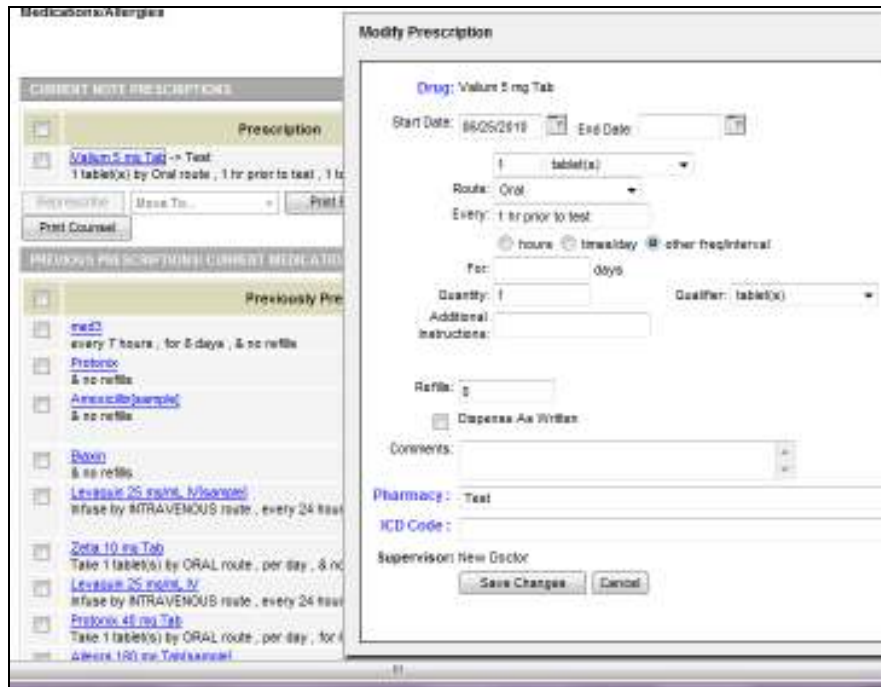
Medications/Allergies

CURRENT NOTE PRESCRIPTIONS

Prescription

Valium 5 mg Tab -> Test
1 tablet(s) by Oral route , 1 hr prior to test , 1 ta

Represcribe | Move To... | Print

Print Counsel

PREVIOUS PRESCRIPTIONS/ CURRENT MEDICATIO

Previously Pre

med3
every 7 hours , for 8 days , & no refills

Protonix
& no refills

Amoxicillin[sample]
& no refills

Biaxin
& no refills

Levaquin 25 mg/mL IV[sample]
Infuse by INTRAVENOUS route , every 24 hou

Zetia 10 mg Tab
Take 1 tablet(s) by ORAL route , per day , & no

Levaquin 25 mg/mL IV
Infuse by INTRAVENOUS route , every 24 hou

Protonix 40 mg Tab
Take 1 tablet(s) by ORAL route , per day , for

Allegra 180 mg Tab[sample]

Modify Prescription

Drug: Valium 5 mg Tab

Start Date: 06/25/2010 End Date:

1 tablet(s)

Route: Oral

Every: 1 hr prior to test

hours times/day other freq/interval

For: days

Quantity: 1 Qualifier: tablet(s)

Additional Instructions:

Refills: 0

Dispense As Written

Comments:

Pharmacy : Test

ICD Code :

Supervisor: New Doctor

Save Changes Cancel